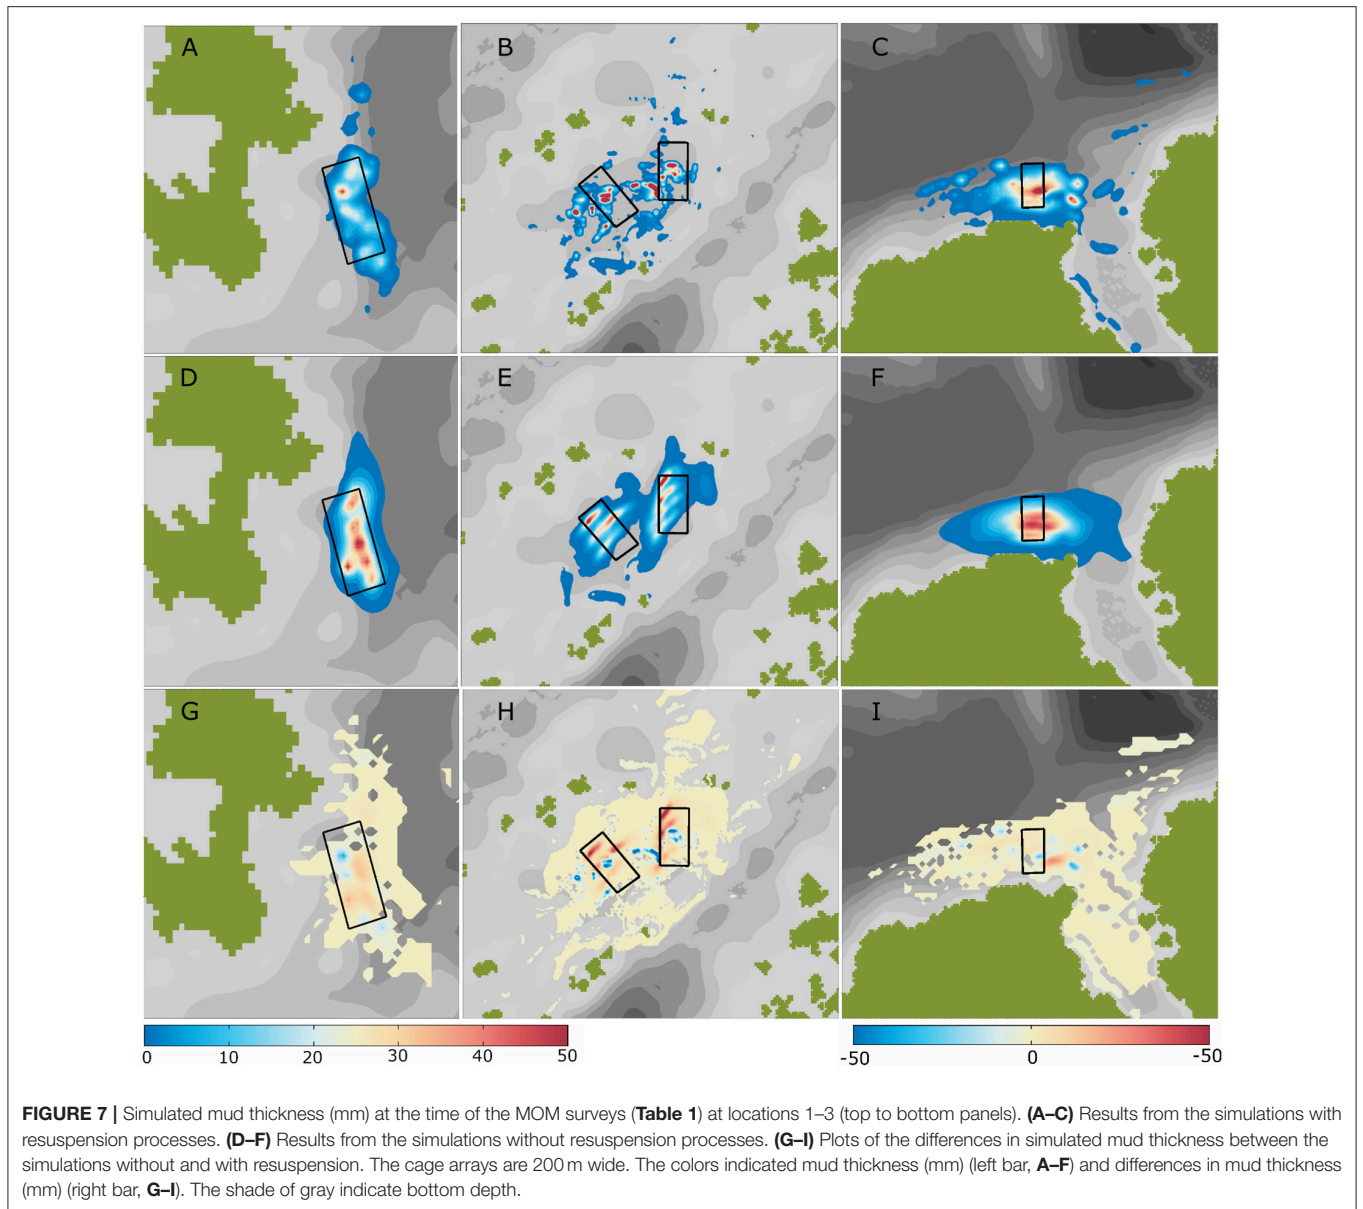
A

B

C

D

E

F

G

H

I

0 10 20 30 40 50

-50 0 -50

**FIGURE 7 |** Simulated mud thickness (mm) at the time of the MOM surveys (**Table 1**) at locations 1–3 (top to bottom panels). **(A–C)** Results from the simulations with resuspension processes. **(D–F)** Results from the simulations without resuspension processes. **(G–I)** Plots of the differences in simulated mud thickness between the simulations without and with resuspension. The cage arrays are 200 m wide. The colors indicated mud thickness (mm) (left bar, **A–F**) and differences in mud thickness (mm) (right bar, **G–I**). The shade of gray indicate bottom depth.